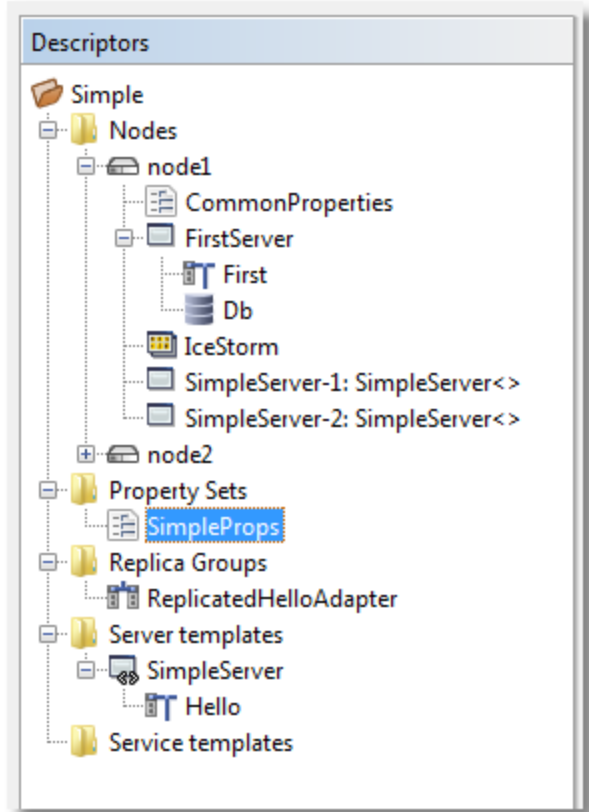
Descriptors

Simple
Nodes
node1
CommonProperties
FirstServer
First
Db
IceStorm
SimpleServer-1: SimpleServer<>
SimpleServer-2: SimpleServer<>
node2
Property Sets
SimpleProps
Replica Groups
ReplicatedHelloAdapter
Server templates
SimpleServer
Hello
Service templates